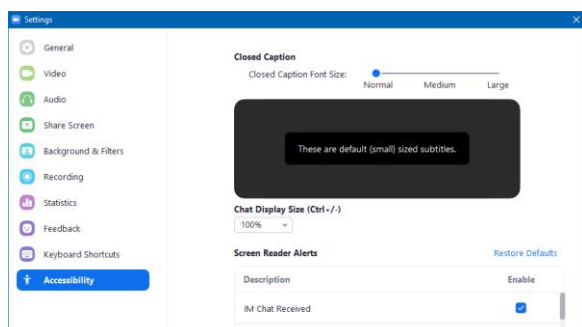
Settings
×

General
Video
Audio
Share Screen
Background & Filters
Recording
Statistics
Feedback
Keyboard Shortcuts
Accessibility

Closed Caption
Closed Caption Font Size:
Normal Medium Large

These are default (small) sized subtitles.

Chat Display Size (Ctrl+/-)
100%

Screen Reader Alerts
Restore Defaults

| Description | Enable |
|---|---|
| IM Chat Received | ✓ |